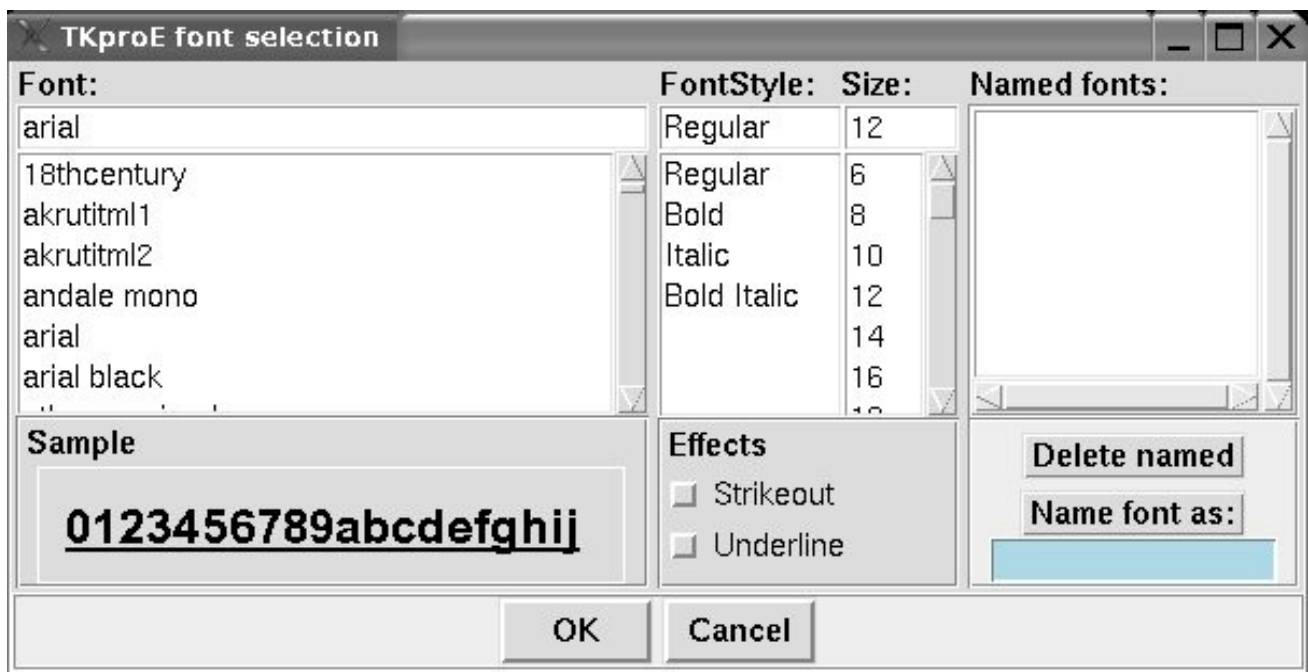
TKproE font selection

Font:

arial

18thcentury
akrutitml1
akrutitml2
andale mono
arial
arial black
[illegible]

FontStyle:

Regular

Regular
Bold
Italic
Bold Italic

Size:

12

6
8
10
12
14
16
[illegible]

Named fonts:

Sample

0123456789abcdefghij

Effects

Strikeout
Underline

Delete named

Name font as:

OK

Cancel